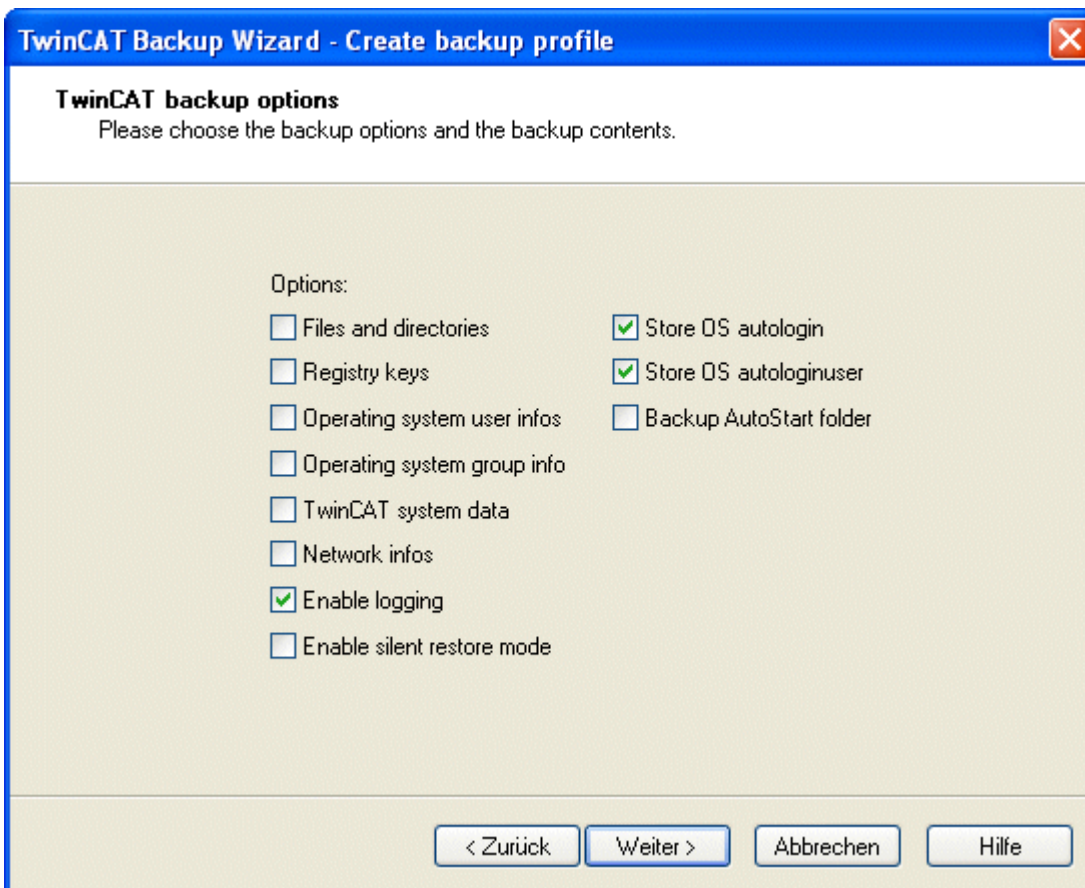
TwinCAT Backup Wizard - Create backup profile

TwinCAT backup options
Please choose the backup options and the backup contents.

Options:

Files and directories
Registry keys
Operating system user infos
Operating system group info
TwinCAT system data
Network infos
Enable logging
Enable silent restore mode

Store OS autologin
Store OS autologinuser
Backup AutoStart folder

< Zurück
Weiter >
Abbrechen
Hilfe